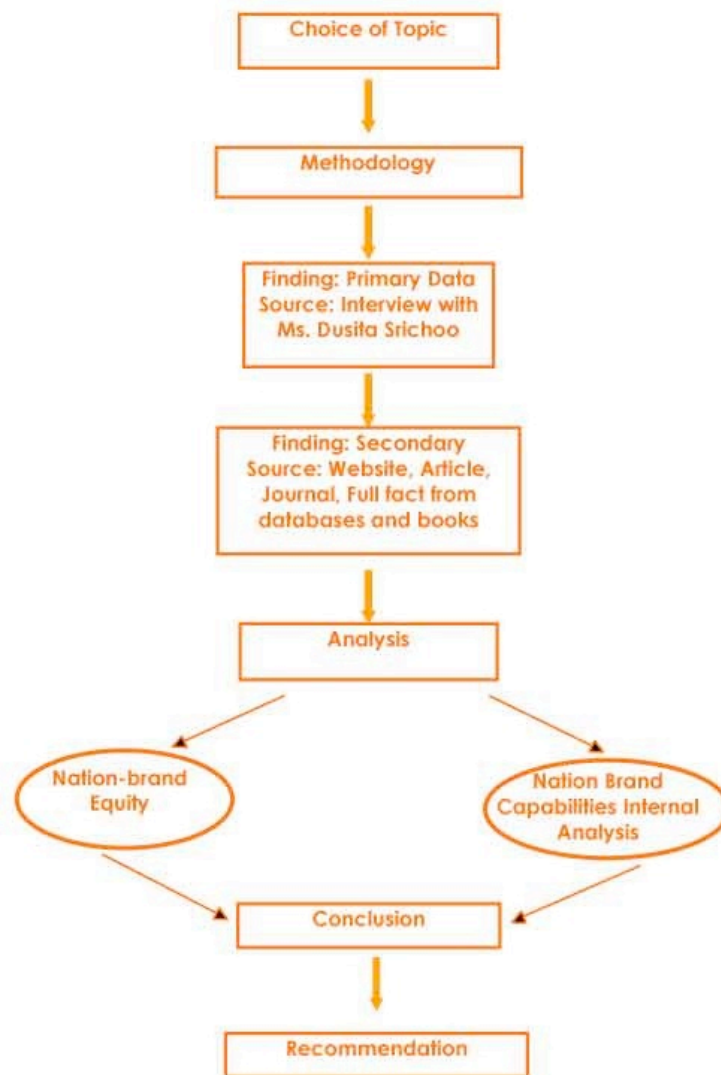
Choice of Topic

Methodology

Finding: Primary Data Source: Interview with Ms. Dusita Srichoo

Finding: Secondary Source: Website, Article, Journal, Full fact from databases and books

Analysis

Nation-brand Equity

Nation Brand Capabilities Internal Analysis

Conclusion

Recommendation